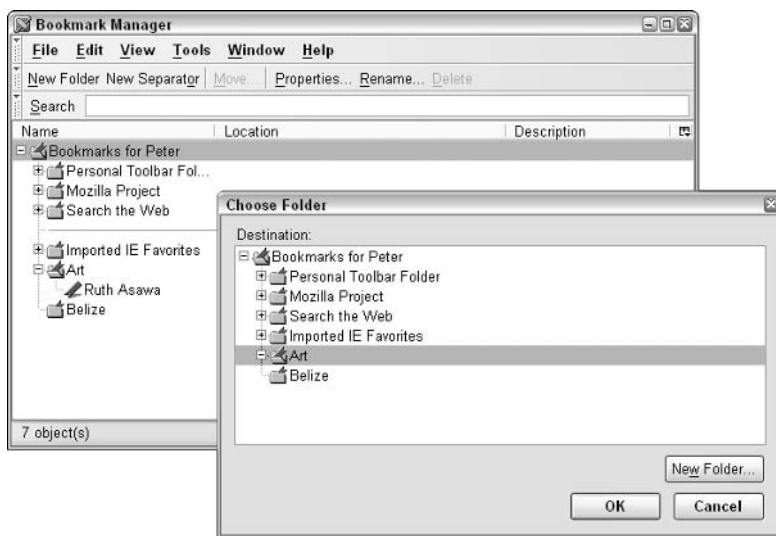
Bookmark Manager

File Edit View Tools Window Help

New Folder New Separator Move... Properties... Rename... Delete

Search

| Name | Location | Description |
|---|---|---|

Bookmarks for Peter
Personal Toolbar Fol...
Mozilla Project
Search the Web
Imported IE Favorites
Art
Ruth Asawa
Belize

7 object(s)

Choose Folder

Destination:

Bookmarks for Peter
Personal Toolbar Folder
Mozilla Project
Search the Web
Imported IE Favorites
Art
Belize

New Folder...

OK Cancel